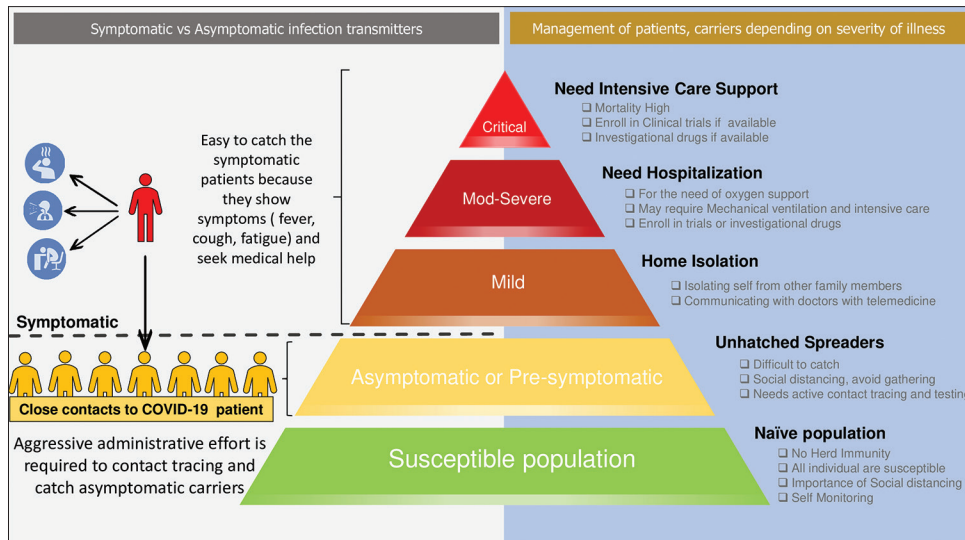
Symptomatic vs Asymptomatic infection transmitters

Management of patients, carriers depending on severity of illness

Easy to catch the symptomatic patients because they show symptoms ( fever, cough, fatigue) and seek medical help

Critical

Need Intensive Care Support
❑ Mortality High
❑ Enroll in Clinical trials if available
❑ Investigational drugs if available

Mod-Severe

Need Hospitalization
❑ For the need of oxygen support
❑ May require Mechanical ventilation and intensive care
❑ Enroll in trials or investigational drugs

Mild

Home Isolation
❑ Isolating self from other family members
❑ Communicating with doctors with telemedicine

Symptomatic

Asymptomatic or Pre-symptomatic

Unhatched Spreaders
❑ Difficult to catch
❑ Social distancing, avoid gathering
❑ Needs active contact tracing and testing

Close contacts to COVID-19 patient

Aggressive administrative effort is required to contact tracing and catch asymptomatic carriers

Susceptible population

Naïve population
❑ No Herd Immunity
❑ All individual are susceptible
❑ Importance of Social distancing
❑ Self Monitoring